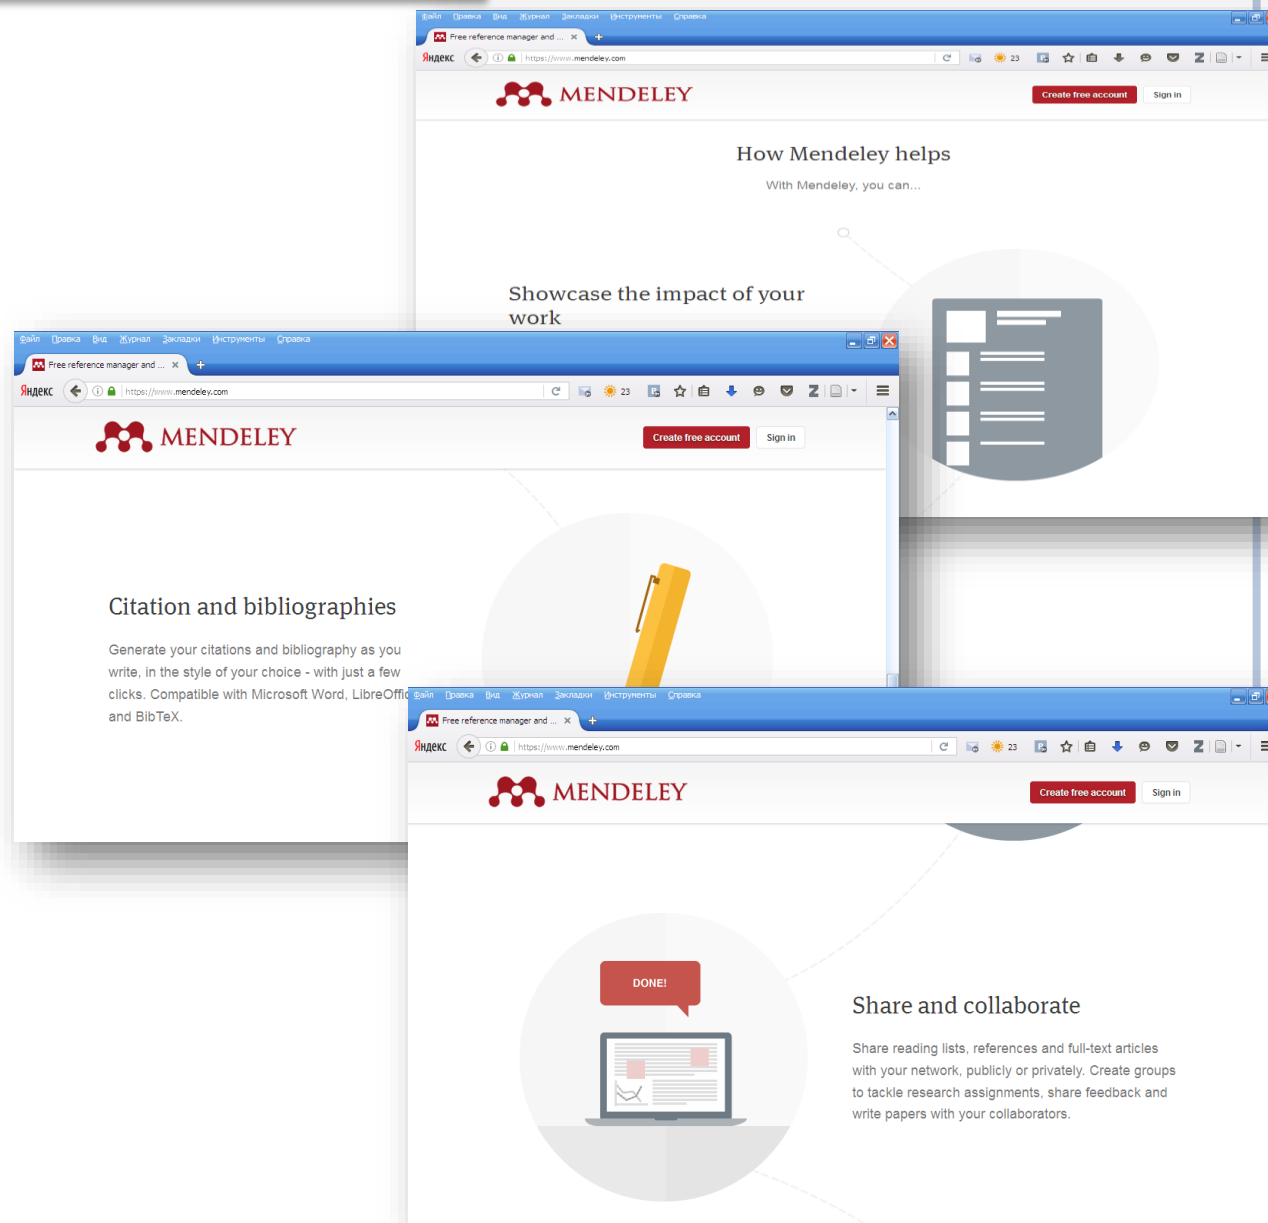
Файл Правка Вид Журнал Закладки Инструменты Справка

Free reference manager and ... ×

Яндекс https://www.mendeley.com 23

MENDELEY

Create free account Sign in

How Mendeley helps

With Mendeley, you can...

Showcase the impact of your work

Файл Правка Вид Журнал Закладки Инструменты Справка

Free reference manager and ... ×

Яндекс https://www.mendeley.com 23

MENDELEY

Create free account Sign in

Citation and bibliographies

Generate your citations and bibliography as you write, in the style of your choice - with just a few clicks. Compatible with Microsoft Word, LibreOffi and BibTeX.

Файл Правка Вид Журнал Закладки Инструменты Справка

Free reference manager and ... ×

Яндекс https://www.mendeley.com 23

MENDELEY

Create free account Sign in

DONE!

Share and collaborate

Share reading lists, references and full-text articles with your network, publicly or privately. Create groups to tackle research assignments, share feedback and write papers with your collaborators.